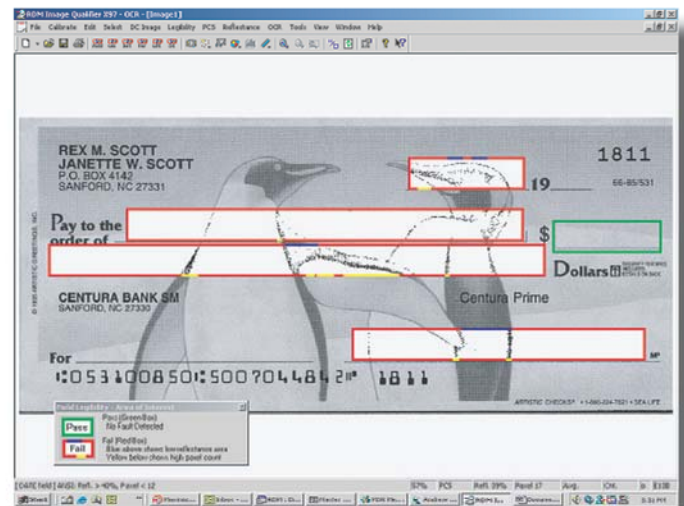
RDM Image Qualifier 397 - OCR - [Image1]
File Calibrate Edit Select DC Image Legibility PCS Reflectance OCR Tools View Window Help

REX M. SCOTT
JANETTE W. SCOTT
P.O. BOX 4142
SANFORD, NC 27331

1811

19

66-85/531

Pay to the order of

$

Dollars

CENTURA BANK SM
SANFORD, NC 27330

Centura Prime

For

⑆053100850⑆500704484 2⑈ 1811

ARTISTIC CHECKS® • 1-800-224-7621 • SEA LIFE

Field Legibility - Area of Interest

Pass (Green Box)
No Fault Detected

Fail (Red Box)
Blue above shows low reflectance area
Yellow below shows high pixel count

Pass

Fail

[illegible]

57% PCS Refl. 39% Pixel 17 Avg. CM. 1:38

Start

3:31 PM